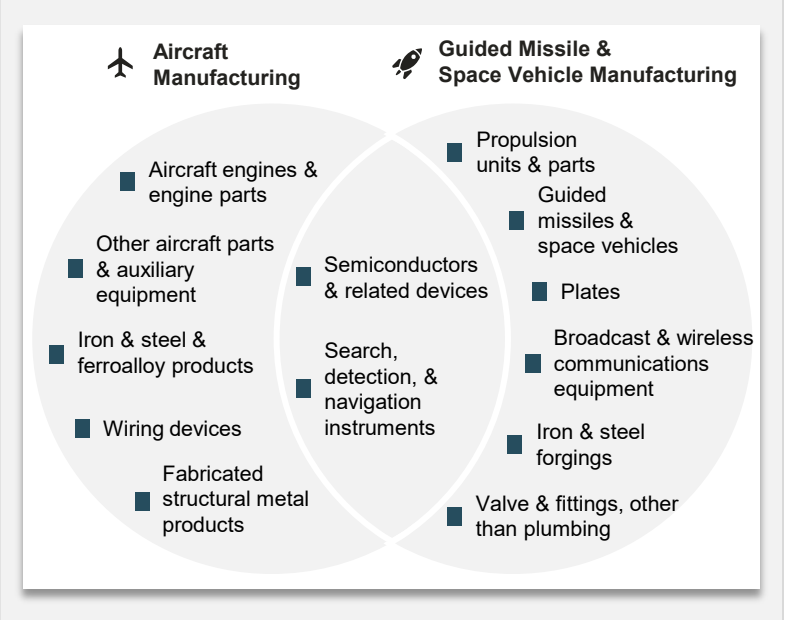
Aircraft Manufacturing

Guided Missile & Space Vehicle Manufacturing

Aircraft engines & engine parts

Other aircraft parts & auxiliary equipment

Iron & steel & ferroalloy products

Wiring devices

Fabricated structural metal products

Semiconductors & related devices

Search, detection, & navigation instruments

Propulsion units & parts

Guided missiles & space vehicles

Plates

Broadcast & wireless communications equipment

Iron & steel forgings

Valve & fittings, other than plumbing